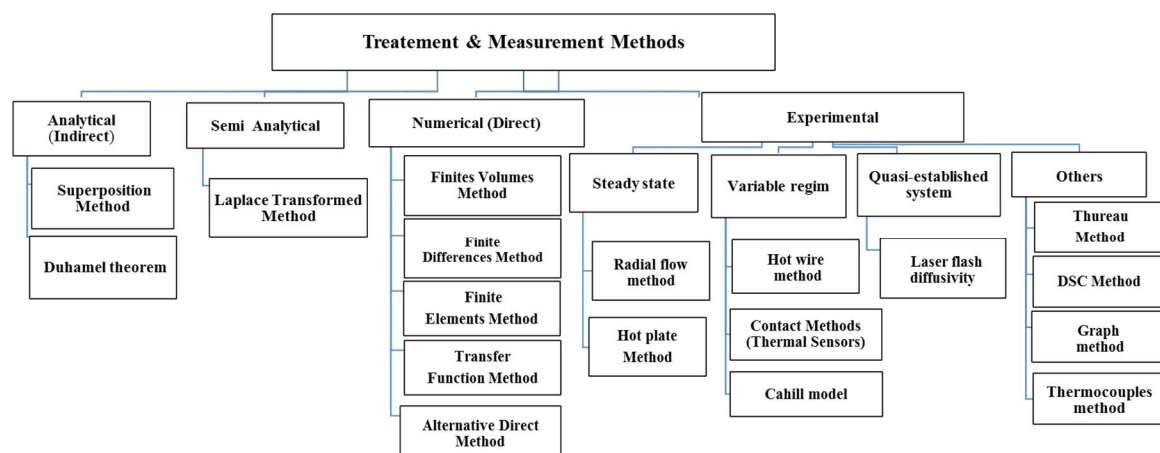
Treatement & Measurement Methods

Analytical (Indirect)

Superposition Method

Duhamel theorem

Semi Analytical

Laplace Transformed Method

Numerical (Direct)

Finites Volumes Method

Finite Differences Method

Finite Elements Method

Transfer Function Method

Alternative Direct Method

Experimental

Steady state

Radial flow method

Hot plate Method

Variable regim

Hot wire method

Contact Methods (Thermal Sensors)

Cahill model

Quasi-established system

Laser flash diffusivity

Others

Thureau Method

DSC Method

Graph method

Thermocouples method